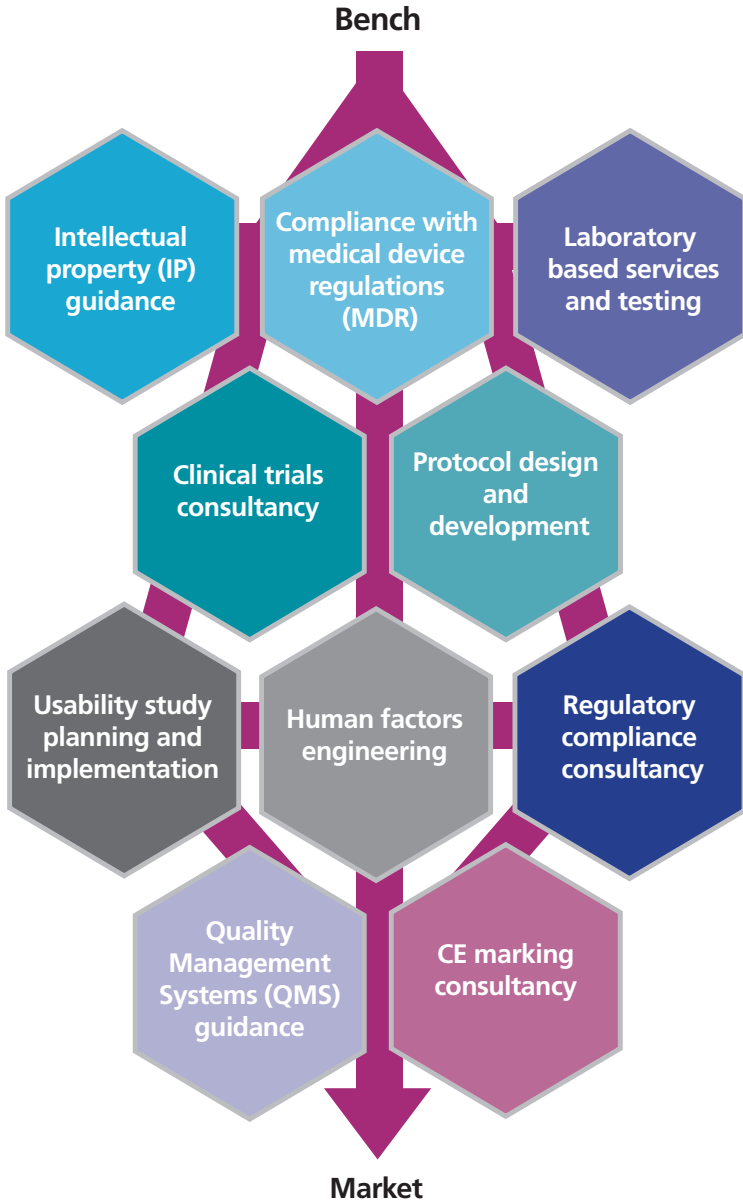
Bench

Intellectual property (IP) guidance

Compliance with medical device regulations (MDR)

Laboratory based services and testing

Clinical trials consultancy

Protocol design and development

Usability study planning and implementation

Human factors engineering

Regulatory compliance consultancy

Quality Management Systems (QMS) guidance

CE marking consultancy

Market